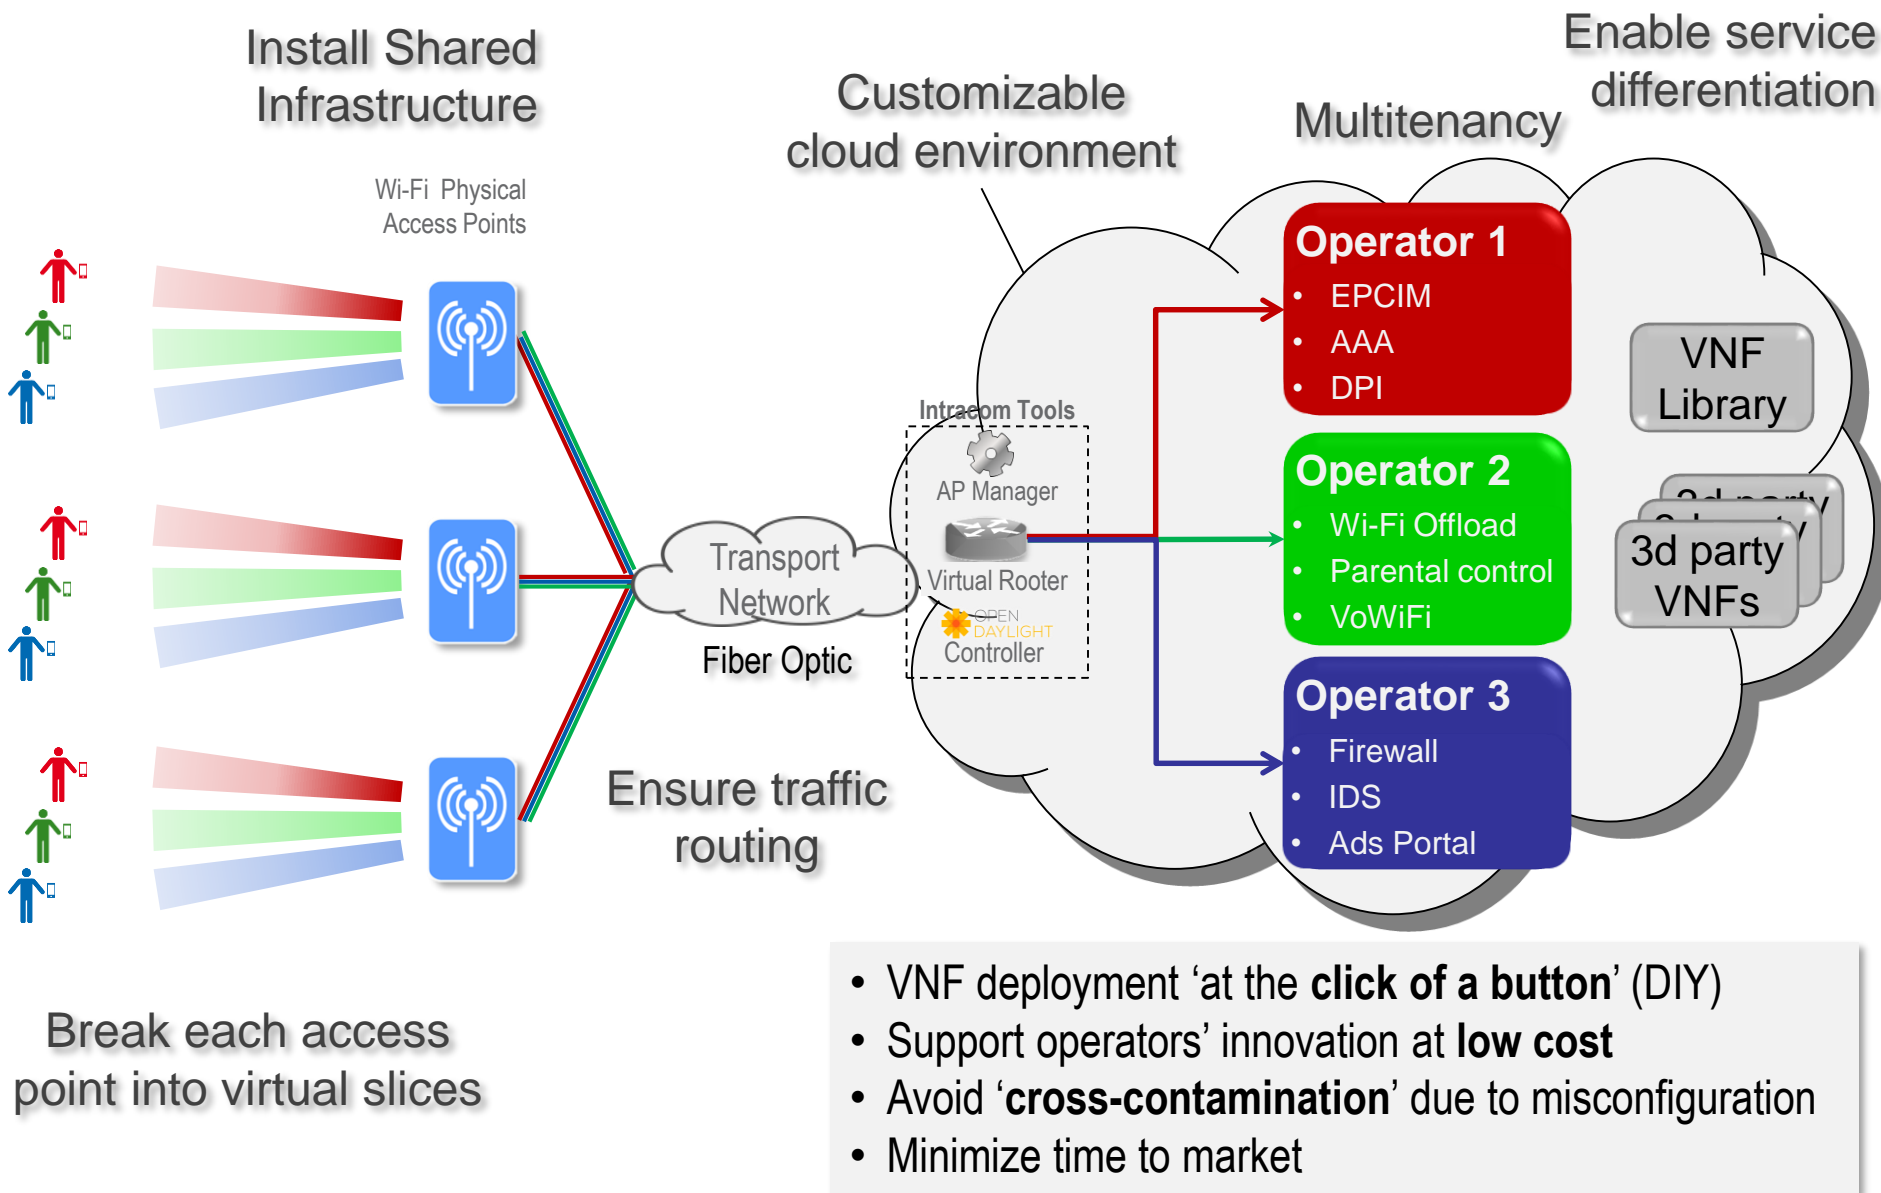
Install Shared Infrastructure

Customizable cloud environment

Multitenancy

Enable service differentiation

Wi-Fi Physical Access Points

Operator 1
• EPCIM
• AAA
• DPI

VNF Library

Intracom Tools

AP Manager

Virtual Rooter

OPEN DAYLIGHT Controller

Transport Network

Fiber Optic

Operator 2
• Wi-Fi Offload
• Parental control
• VoWiFi

3d party VNFs

Operator 3
• Firewall
• IDS
• Ads Portal

Ensure traffic routing

Break each access point into virtual slices

• VNF deployment 'at the **click of a button**' (DIY)
• Support operators' innovation at **low cost**
• Avoid '**cross-contamination**' due to misconfiguration
• Minimize time to market